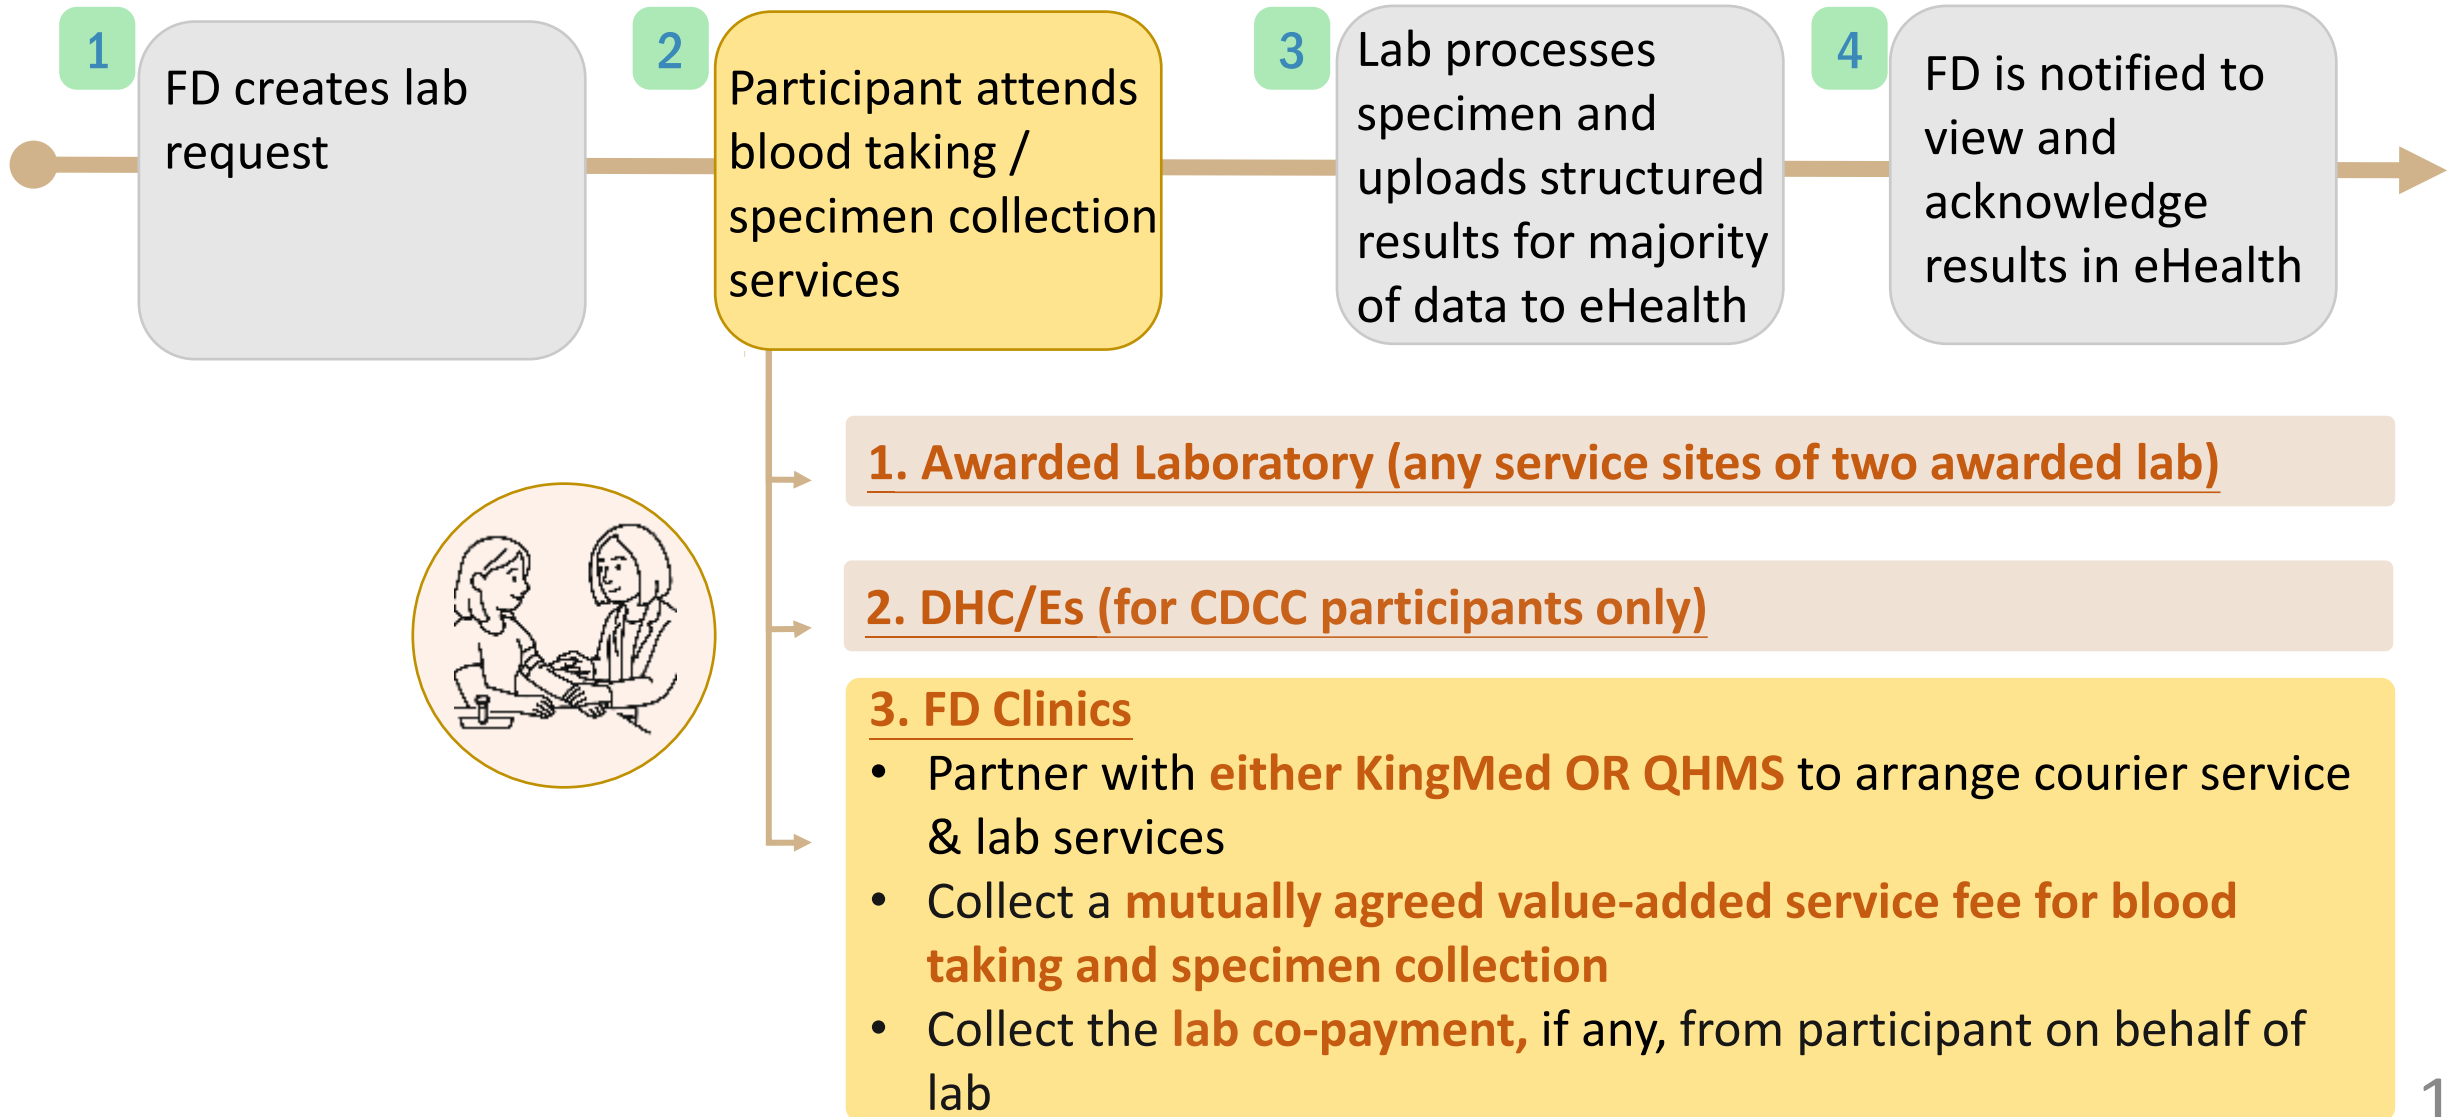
1
FD creates lab request

2
Participant attends blood taking / specimen collection services

3
Lab processes specimen and uploads structured results for majority of data to eHealth

4
FD is notified to view and acknowledge results in eHealth

1. Awarded Laboratory (any service sites of two awarded lab)

2. DHC/Es (for CDCC participants only)

3. FD Clinics
• Partner with either KingMed OR QHMS to arrange courier service & lab services
• Collect a mutually agreed value-added service fee for blood taking and specimen collection
• Collect the lab co-payment, if any, from participant on behalf of lab

1